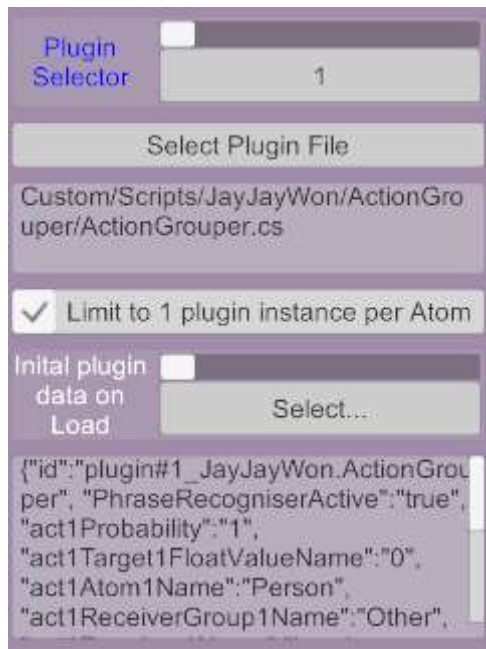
Plugin Selector

1

Select Plugin File

Custom/Scripts/JayJayWon/ActionGrouper/ActionGrouper.cs

Limit to 1 plugin instance per Atom

Inital plugin data on Load

Select...

{"id":"plugin#1_JayJayWon.ActionGrouper", "PhraseRecogniserActive":"true", "act1Probability":"1", "act1Target1FloatValueName":"0", "act1Atom1Name":"Person", "act1ReceiverGroup1Name":"Other", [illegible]